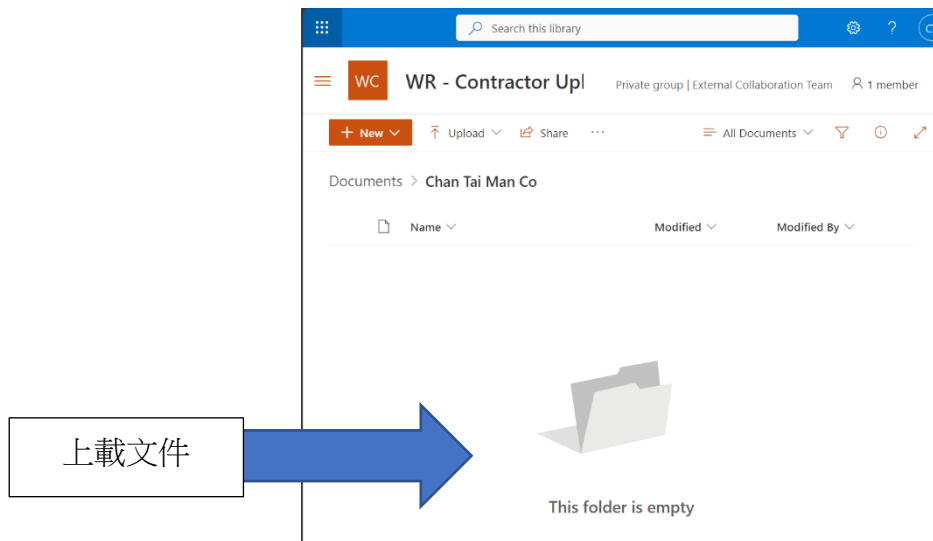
Search this library

WC WR - Contractor Upl

Private group | External Collaboration Team 1 member

+ New Upload Share ··· All Documents

Documents > Chan Tai Man Co

Name Modified Modified By

上載文件

This folder is empty